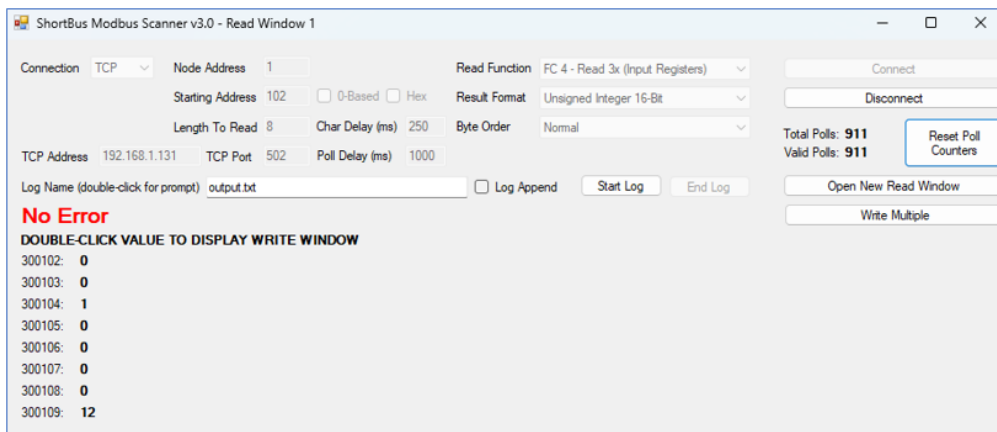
ShortBus Modbus Scanner v3.0 - Read Window 1

Connection TCP Node Address 1 Read Function FC 4 - Read 3x (Input Registers) Connect

Starting Address 102 0-Based Hex Result Format Unsigned Integer 16-Bit Disconnect

Length To Read 8 Char Delay (ms) 250 Byte Order Normal

Total Polls: 911
Valid Polls: 911

Reset Poll Counters

TCP Address 192.168.1.131 TCP Port 502 Poll Delay (ms) 1000

Log Name (double-click for prompt) output.txt Log Append Start Log End Log

Open New Read Window

Write Multiple

No Error

DOUBLE-CLICK VALUE TO DISPLAY WRITE WINDOW

300102: 0
300103: 0
300104: 1
300105: 0
300106: 0
300107: 0
300108: 0
300109: 12